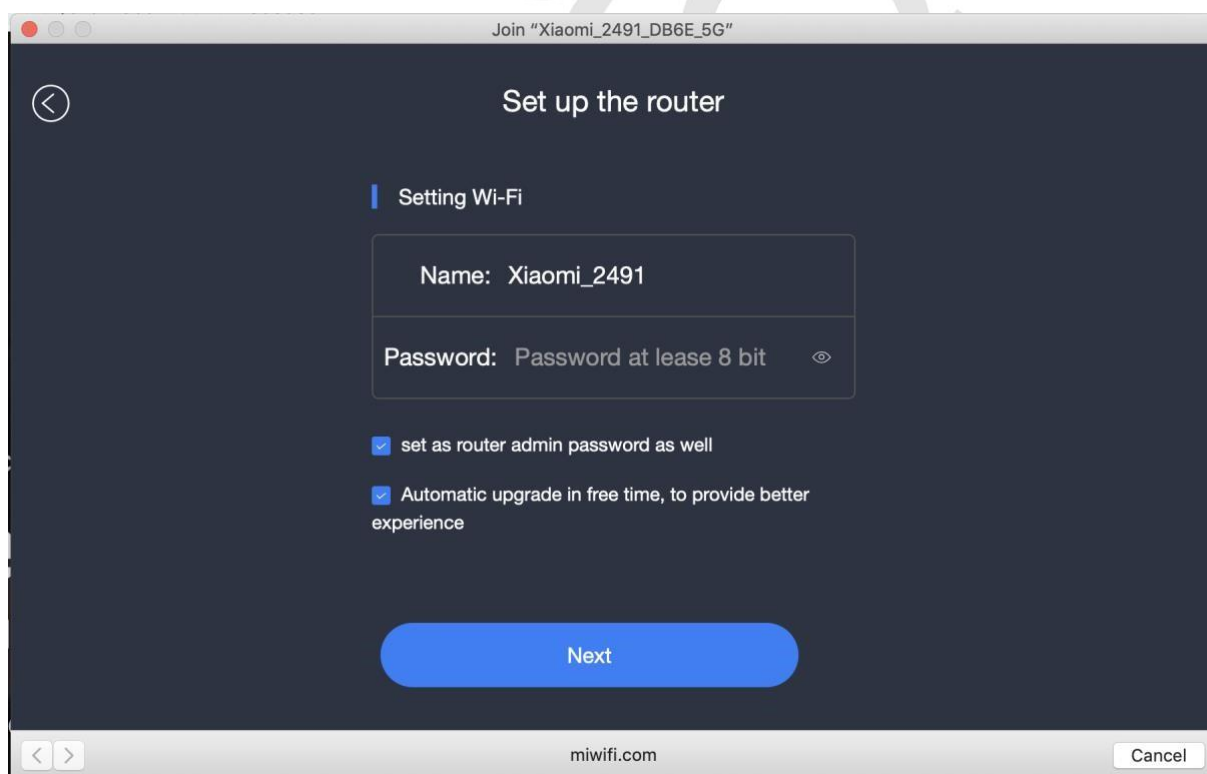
Join "Xiaomi_2491_DB6E_5G"

Set up the router

Setting Wi-Fi

Name: Xiaomi_2491

Password: Password at lease 8 bit

set as router admin password as well

Automatic upgrade in free time, to provide better experience

Next

miwifi.com

Cancel